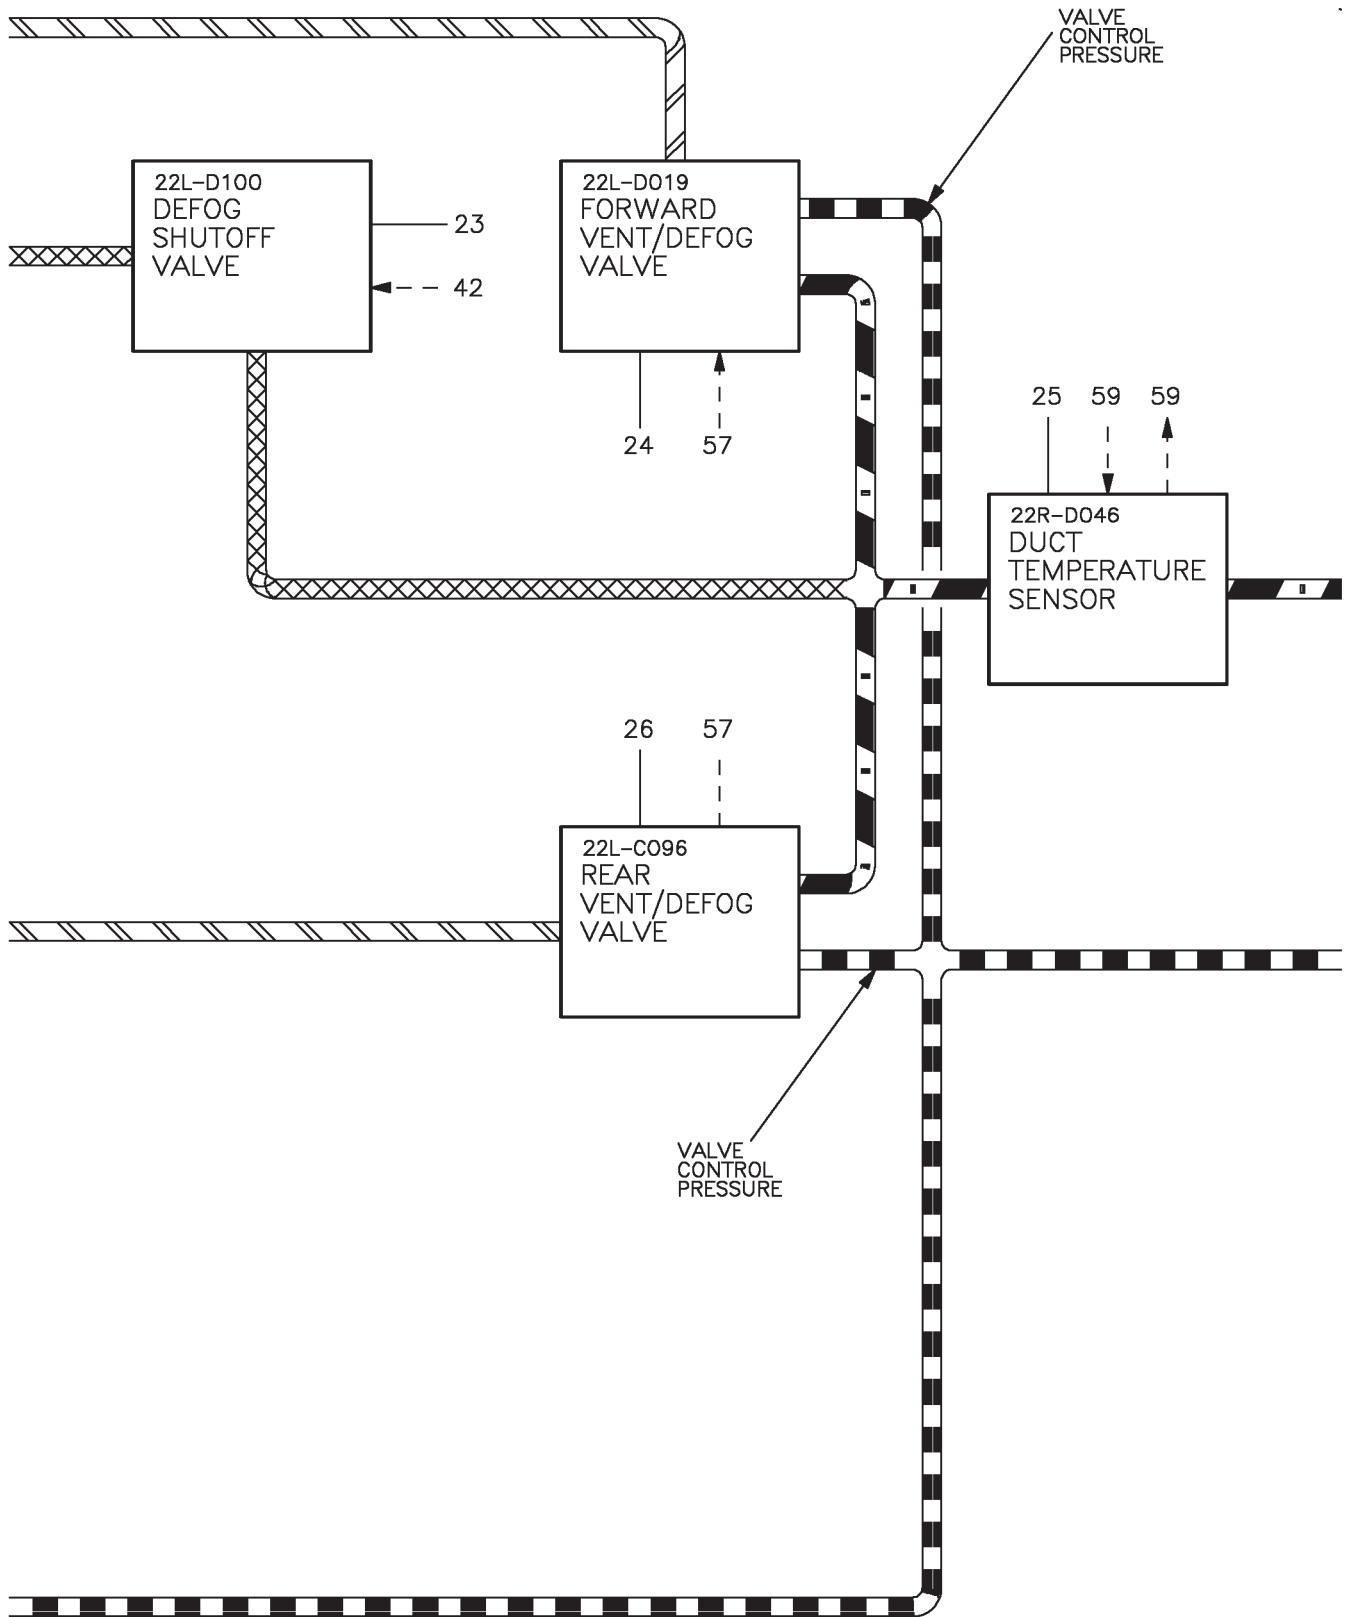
VALVE
CONTROL
PRESSURE

22L-D100
DEFOG
SHUTOFF
VALVE

23

42

22L-D019
FORWARD
VENT/DEFOG
VALVE

24

57

25

59

59

22R-D046
DUCT
TEMPERATURE
SENSOR

26

57

22L-C096
REAR
VENT/DEFOG
VALVE

VALVE
CONTROL
PRESSURE